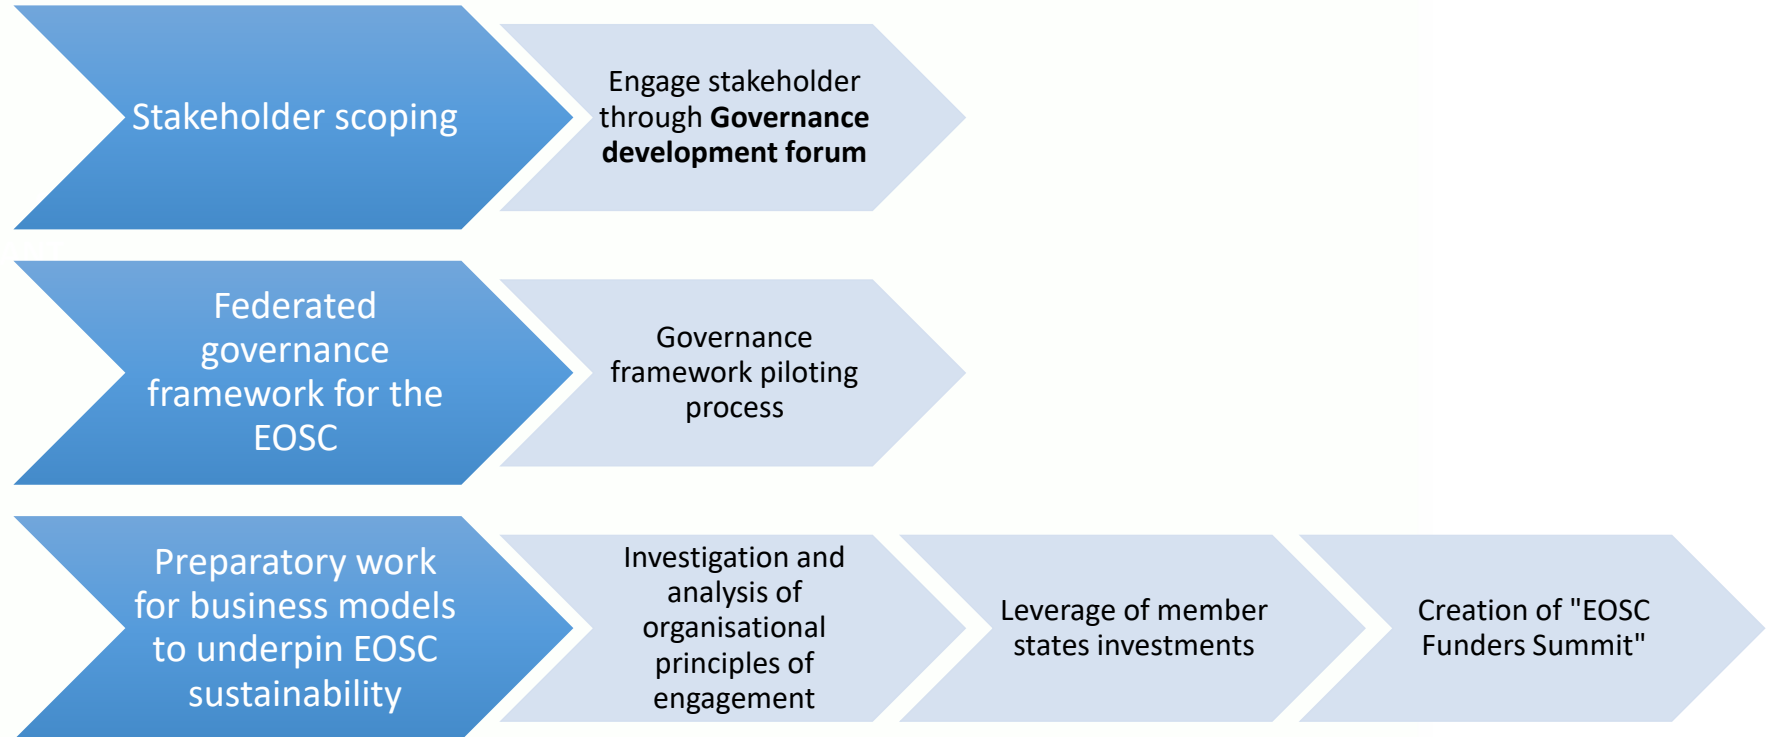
Stakeholder scoping

Engage stakeholder through **Governance development forum**

Federated governance framework for the EOSC

Governance framework piloting process

Preparatory work for business models to underpin EOSC sustainability

Investigation and analysis of organisational principles of engagement

Leverage of member states investments

Creation of "EOSC Funders Summit"